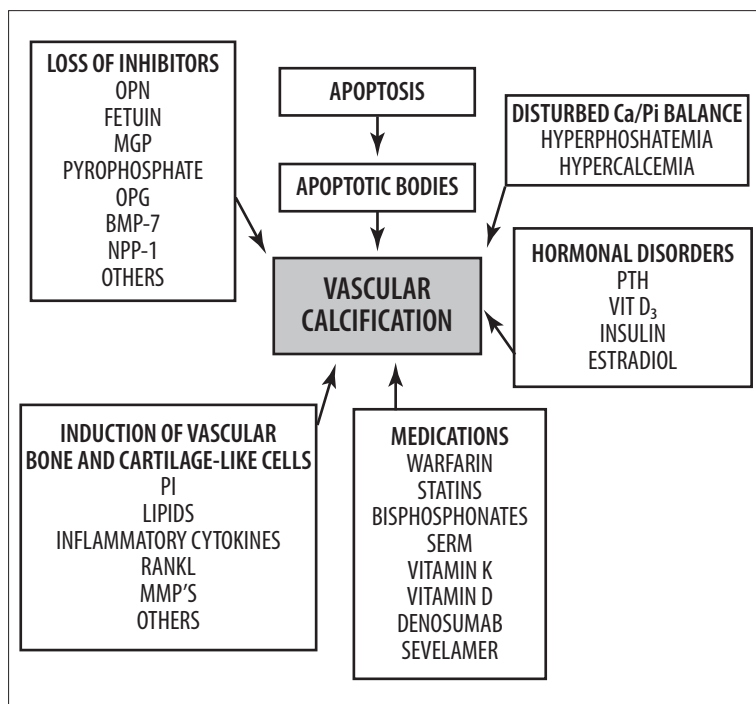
LOSS OF INHIBITORS
OPN
FETUIN
MGP
PYROPHOSPHATE
OPG
BMP-7
NPP-1
OTHERS

APOPTOSIS

APOPTOTIC BODIES

DISTURBED Ca/Pi BALANCE
HYPERPHOSHATEMIA
HYPERCALCEMIA

VASCULAR CALCIFICATION

HORMONAL DISORDERS
PTH
VIT $D_3$
INSULIN
ESTRADIOL

INDUCTION OF VASCULAR BONE AND CARTILAGE-LIKE CELLS
PI
LIPIDS
INFLAMMATORY CYTOKINES
RANKL
MMP'S
OTHERS

MEDICATIONS
WARFARIN
STATINS
BISPHOSPHONATES
SERM
VITAMIN K
VITAMIN D
DENOSUMAB
SEVELAMER